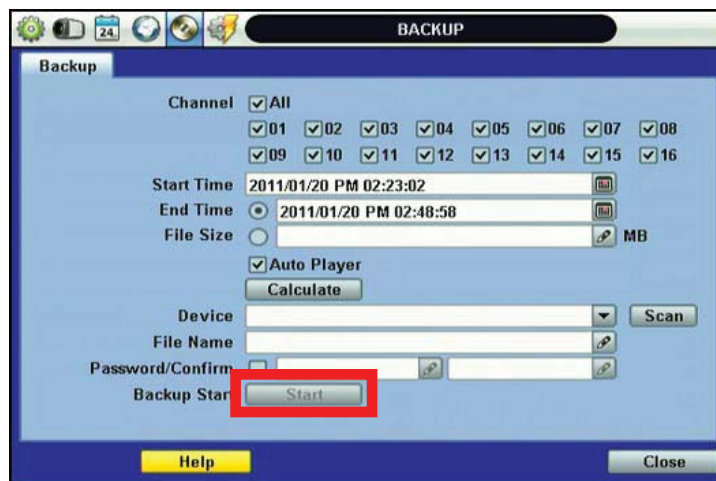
24

BACKUP

Backup

Channel ☑All

☑01 ☑02 ☑03 ☑04 ☑05 ☑06 ☑07 ☑08

☑09 ☑10 ☑11 ☑12 ☑13 ☑14 ☑15 ☑16

Start Time 2011/01/20 PM 02:23:02

End Time 2011/01/20 PM 02:48:58

File Size MB

☑Auto Player

Calculate

Device Scan

File Name

Password/Confirm

Backup Start Start

Help

Close